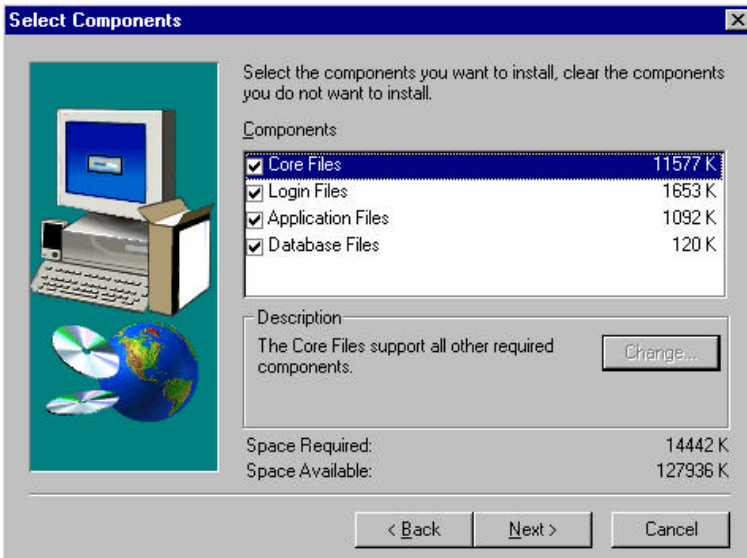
Select Components

Select the components you want to install, clear the components you do not want to install.

Components

| | | |
|---|---|---|
| ☑ | Core Files | 11577 K |
| ☑ | Login Files | 1653 K |
| ☑ | Application Files | 1092 K |
| ☑ | Database Files | 120 K |

Description

The Core Files support all other required components.

Change...

Space Required: 14442 K
Space Available: 127936 K

< Back
Next >
Cancel